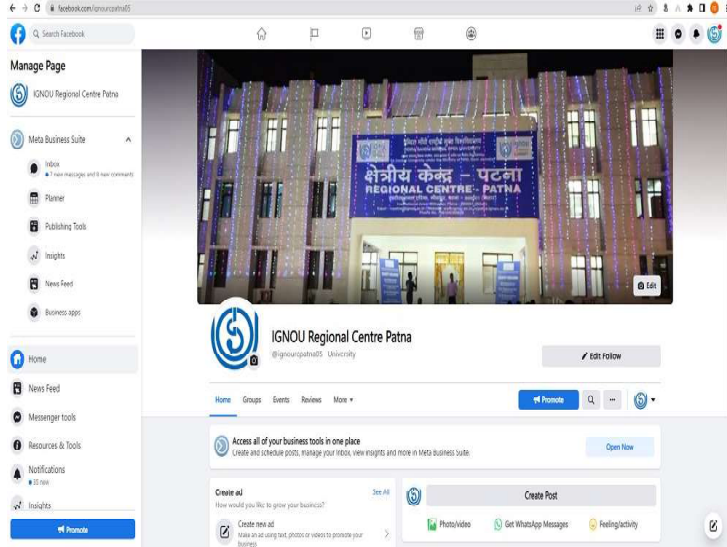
facebook.com/ignourcpatna05

Search Facebook

Manage Page

IGNOU Regional Centre Patna

Meta Business Suite

Inbox
7 new messages and 8 new comments

Planner

Publishing Tools

Insights

News Feed

Business apps

Home

News Feed

Messenger tools

Resources & Tools

Notifications
35 new

Insights

Promote

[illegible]
क्षेत्रीय केन्द्र – पटना
REGIONAL CENTRE - PATNA

Edit

IGNOU Regional Centre Patna
@ignourcpatna05 · University

Edit Follow

Home Groups Events Reviews More

Promote

Access all of your business tools in one place
Create and schedule posts, manage your inbox, view insights and more in Meta Business Suite.

Open Now

Create ad
See All
How would you like to grow your business?

Create new ad
Make an ad using text, photos or videos to promote your business

Create Post

Photo/video

Get WhatsApp Messages

Feeling/activity